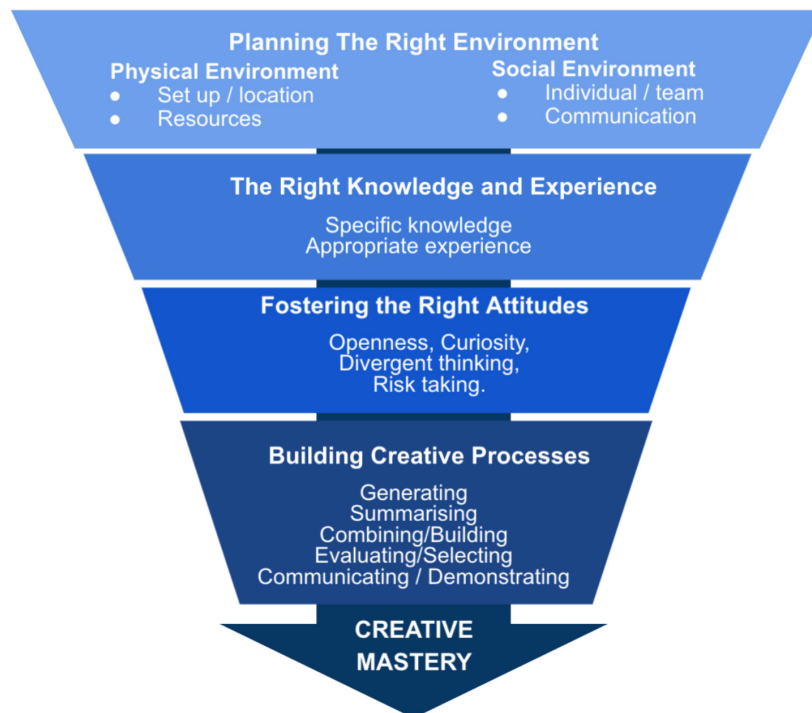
Planning The Right Environment

Physical Environment
- Set up / location
- Resources

Social Environment
- Individual / team
- Communication

The Right Knowledge and Experience

Specific knowledge
Appropriate experience

Fostering the Right Attitudes

Openness, Curiosity,
Divergent thinking,
Risk taking.

Building Creative Processes

Generating
Summarising
Combining/Building
Evaluating/Selecting
Communicating / Demonstrating

CREATIVE MASTERY